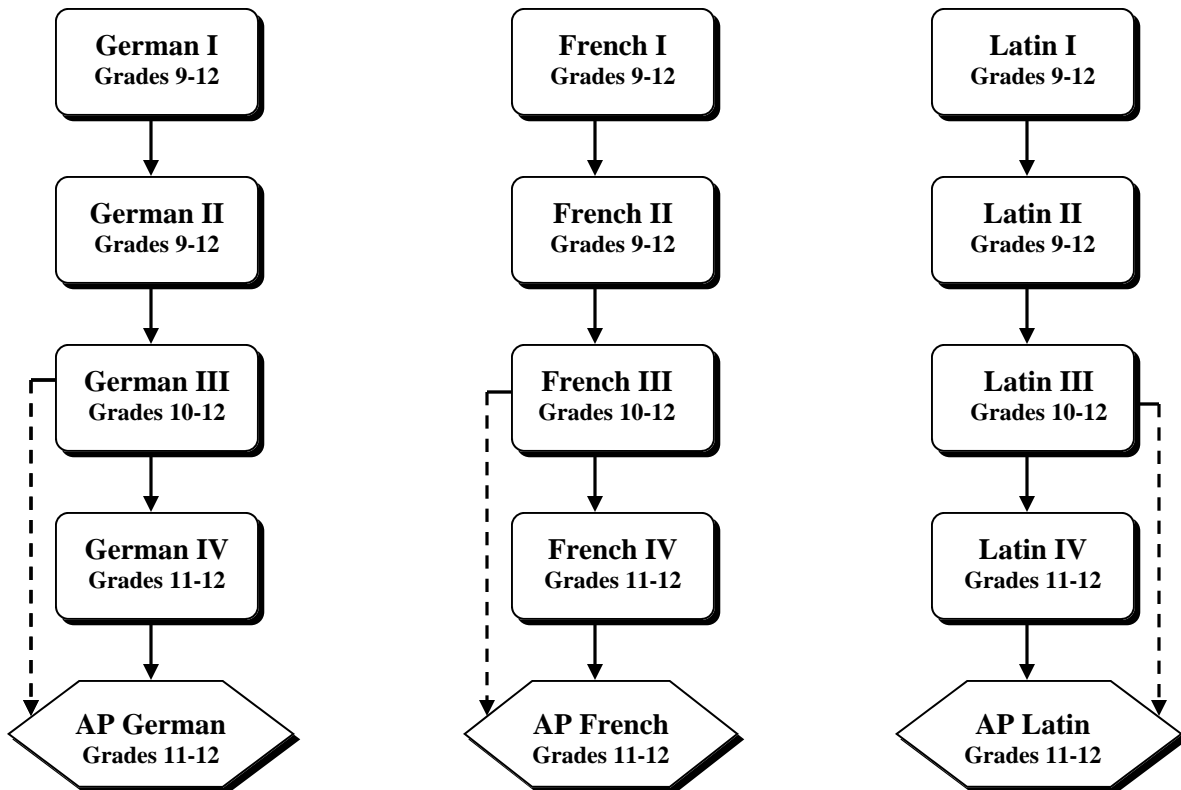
German I
Grades 9-12

German II
Grades 9-12

German III
Grades 10-12

German IV
Grades 11-12

AP German
Grades 11-12

French I
Grades 9-12

French II
Grades 9-12

French III
Grades 10-12

French IV
Grades 11-12

AP French
Grades 11-12

Latin I
Grades 9-12

Latin II
Grades 9-12

Latin III
Grades 10-12

Latin IV
Grades 11-12

AP Latin
Grades 11-12